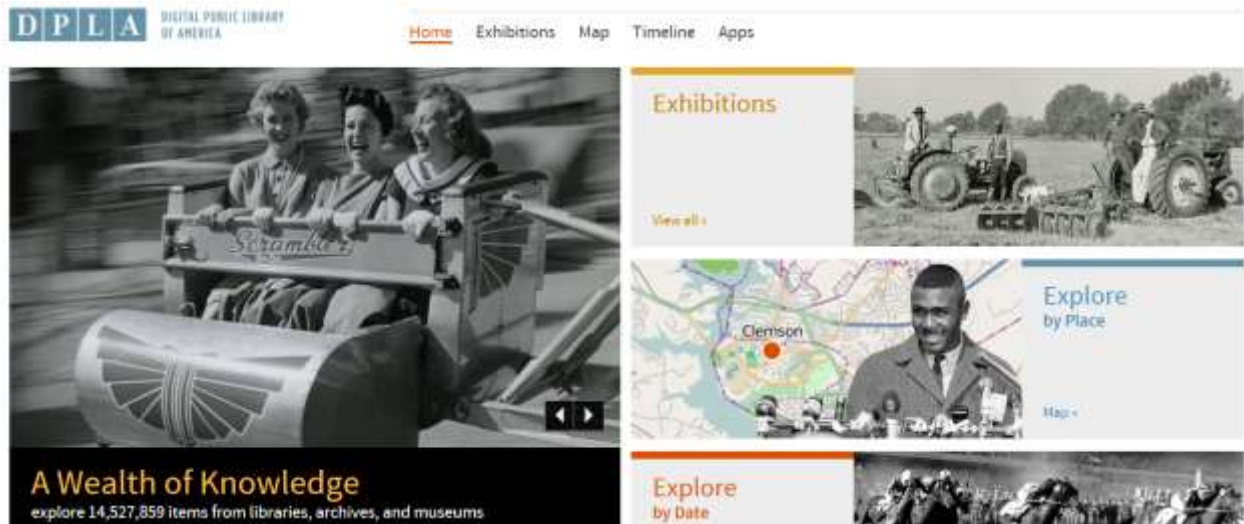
D P L A DIGITAL PUBLIC LIBRARY OF AMERICA

Home Exhibitions Map Timeline Apps

Scrambler

A Wealth of Knowledge
explore 14,527,859 items from libraries, archives, and museums

Exhibitions
View all »

Clemson

Explore by Place
Map »

Explore by Date